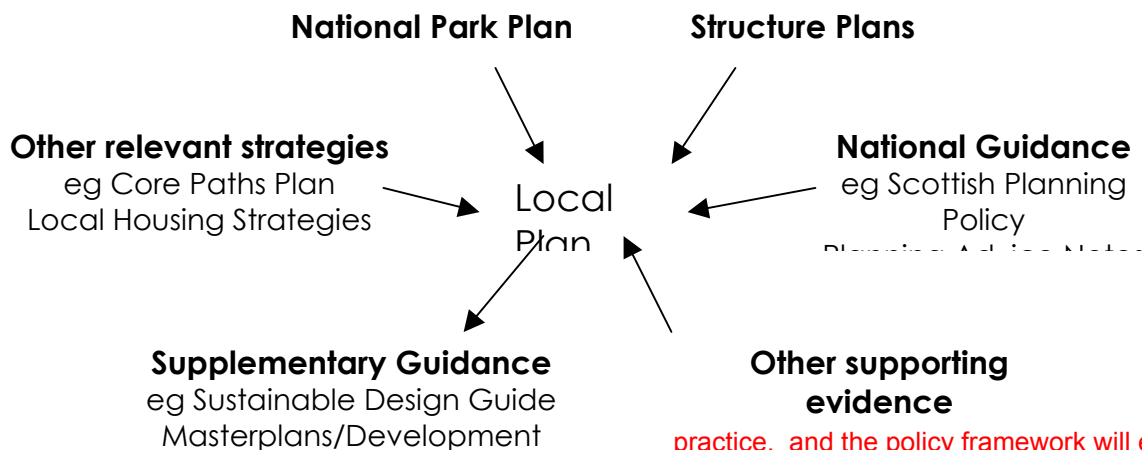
National Park Plan

Structure Plans

Other relevant strategies
eg Core Paths Plan
Local Housing Strategies

Local Plan

National Guidance
eg Scottish Planning Policy
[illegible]

Supplementary Guidance
eg Sustainable Design Guide
Masterplans/Development

Other supporting evidence

practice, and the policy framework will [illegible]